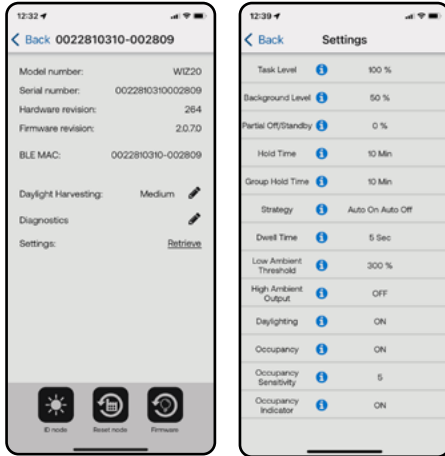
12:32

Back 0022810310-002809

Model number: WIZ20

Serial number: 0022810310002809

Hardware revision: 264

Firmware revision: 2.0.7.0

BLE MAC: 0022810310-002809

Daylight Harvesting: Medium

Diagnostics

Settings: Retrieve

ID node

Reset node

Firmware

12:39

Back Settings

| | | |
|---|---|---|
| Task Level | i | 100 % |
| Background Level | i | 50 % |
| Partial Off/Standby | i | 0 % |
| Hold Time | i | 10 Min |
| Group Hold Time | i | 10 Min |
| Strategy | i | Auto On Auto Off |
| Dwell Time | i | 5 Sec |
| Low Ambient Threshold | i | 300 % |
| High Ambient Output | i | OFF |
| Daylighting | i | ON |
| Occupancy | i | ON |
| Occupancy Sensitivity | i | 5 |
| Occupancy Indicator | i | ON |